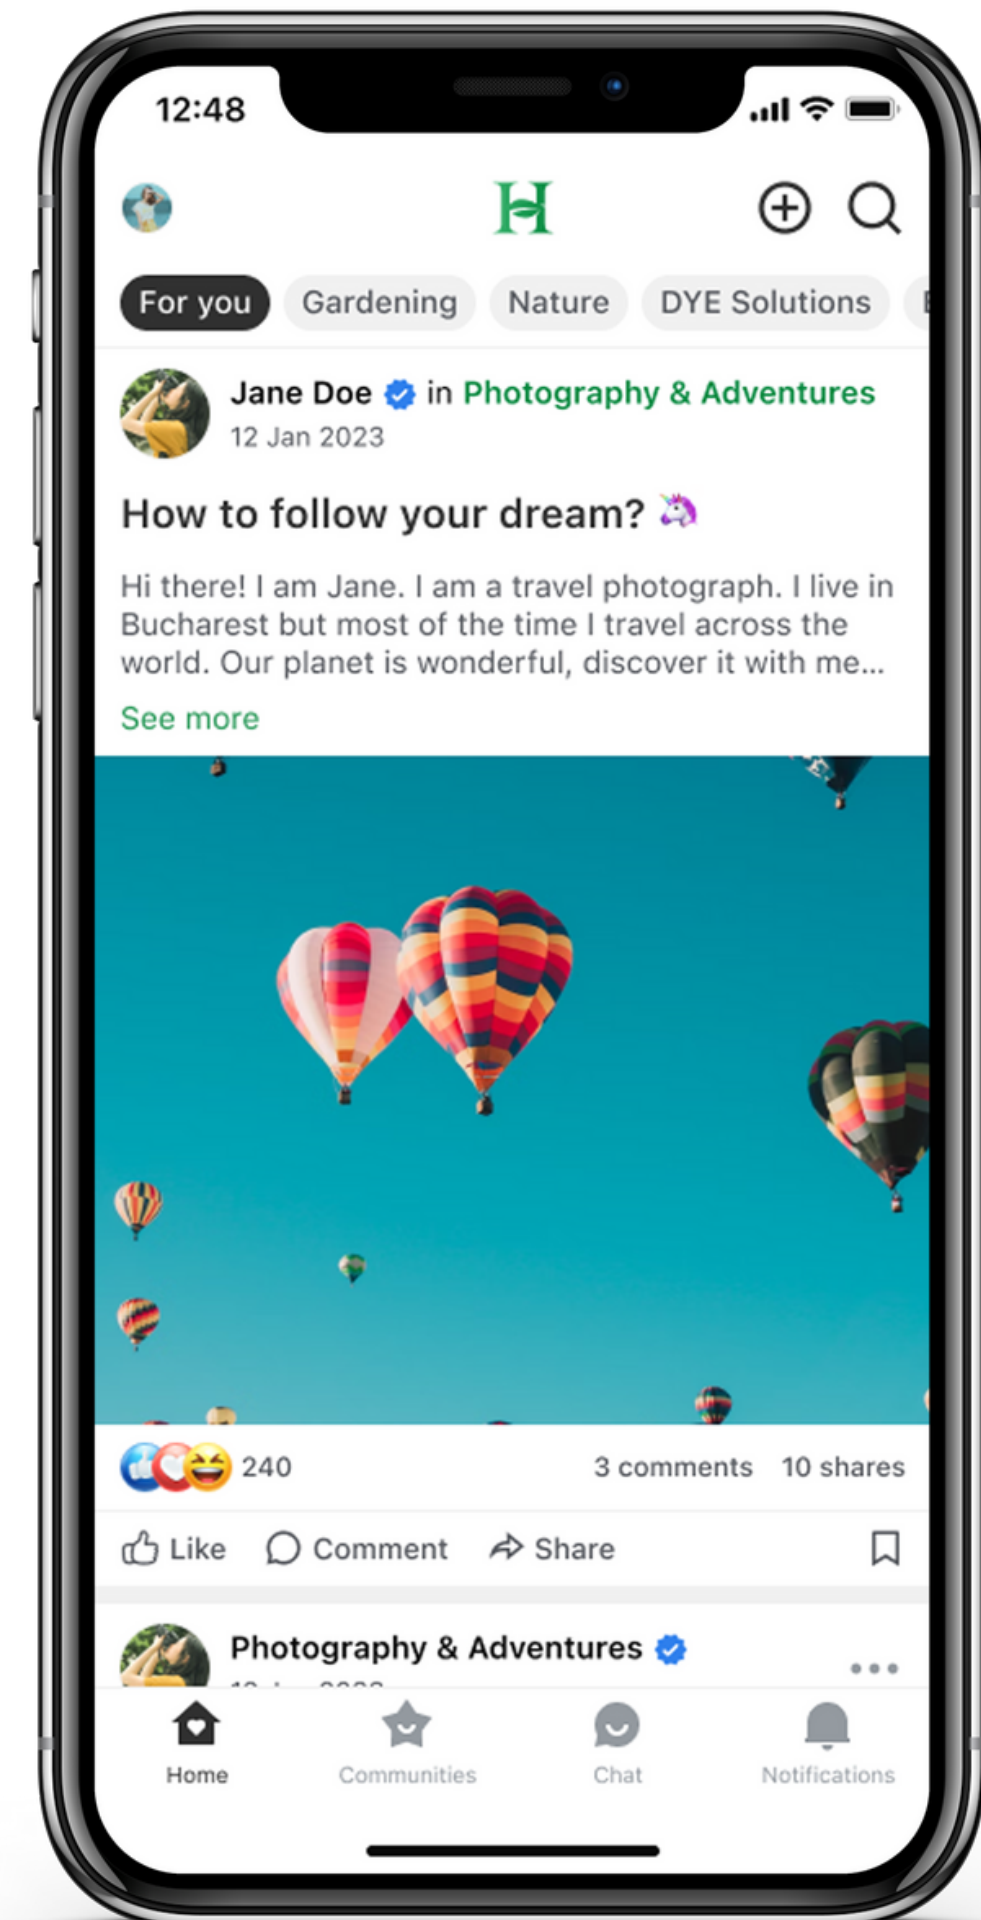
12:48

For you
Gardening
Nature
DYE Solutions

Jane Doe in Photography & Adventures
12 Jan 2023

How to follow your dream? 🦄

Hi there! I am Jane. I am a travel photograph. I live in Bucharest but most of the time I travel across the world. Our planet is wonderful, discover it with me...
See more

240
3 comments
10 shares

Like
Comment
Share

Photography & Adventures
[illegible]

Home
Communities
Chat
Notifications